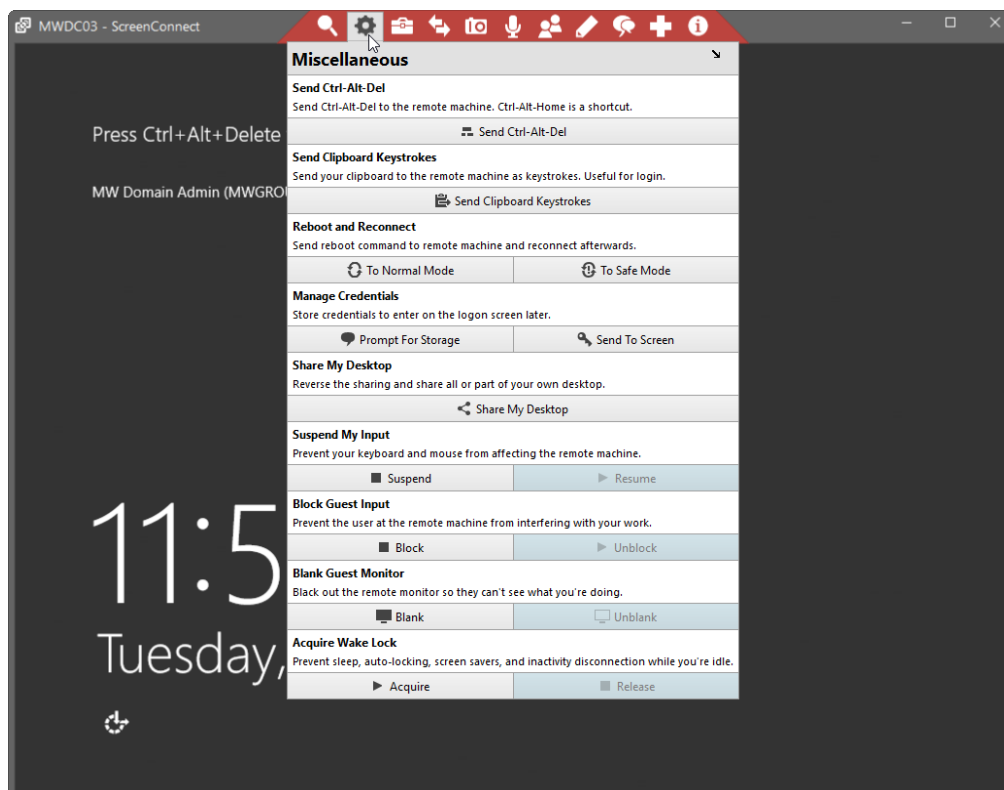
MWDC03 - ScreenConnect

Press Ctrl+Alt+Delete

MW Domain Admin (MWGRO

11:5

Tuesday,

Miscellaneous

Send Ctrl-Alt-Del
Send Ctrl-Alt-Del to the remote machine. Ctrl-Alt-Home is a shortcut.

Send Ctrl-Alt-Del

Send Clipboard Keystrokes
Send your clipboard to the remote machine as keystrokes. Useful for login.

Send Clipboard Keystrokes

Reboot and Reconnect
Send reboot command to remote machine and reconnect afterwards.

To Normal Mode | To Safe Mode

Manage Credentials
Store credentials to enter on the logon screen later.

Prompt For Storage | Send To Screen

Share My Desktop
Reverse the sharing and share all or part of your own desktop.

Share My Desktop

Suspend My Input
Prevent your keyboard and mouse from affecting the remote machine.

Suspend | Resume

Block Guest Input
Prevent the user at the remote machine from interfering with your work.

Block | Unblock

Blank Guest Monitor
Black out the remote monitor so they can't see what you're doing.

Blank | Unblank

Acquire Wake Lock
Prevent sleep, auto-locking, screen savers, and inactivity disconnection while you're idle.

Acquire | Release